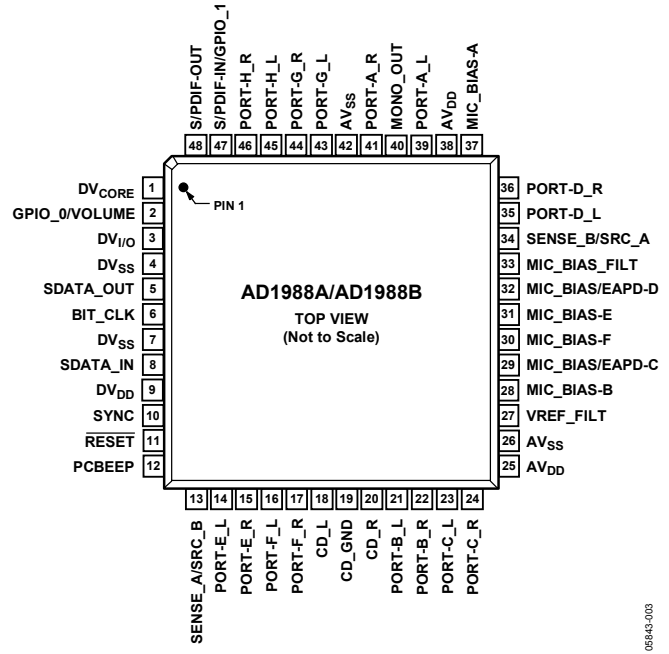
S/PDIF-OUT 48
S/PDIF-IN/GPIO_1 47
PORT-H_R 46
PORT-H_L 45
PORT-G_R 44
PORT-G_L 43
$AV_{SS}$ 42
PORT-A_R 41
MONO_OUT 40
PORT-A_L 39
$AV_{DD}$ 38
MIC_BIAS-A 37

$DV_{CORE}$ 1
GPIO_0/VOLUME 2
$DV_{I/O}$ 3
$DV_{SS}$ 4
SDATA_OUT 5
BIT_CLK 6
$DV_{SS}$ 7
SDATA_IN 8
$DV_{DD}$ 9
SYNC 10
$\overline{RESET}$ 11
PCBEEP 12

PIN 1

AD1988A/AD1988B
TOP VIEW
(Not to Scale)

36 PORT-D_R
35 PORT-D_L
34 SENSE_B/SRC_A
33 MIC_BIAS_FILT
32 MIC_BIAS/EAPD-D
31 MIC_BIAS-E
30 MIC_BIAS-F
29 MIC_BIAS/EAPD-C
28 MIC_BIAS-B
27 VREF_FILT
26 $AV_{SS}$
25 $AV_{DD}$

13 SENSE_A/SRC_B
14 PORT-E_L
15 PORT-E_R
16 PORT-F_L
17 PORT-F_R
18 CD_L
19 CD_GND
20 CD_R
21 PORT-B_L
22 PORT-B_R
23 PORT-C_L
24 PORT-C_R

05843-003